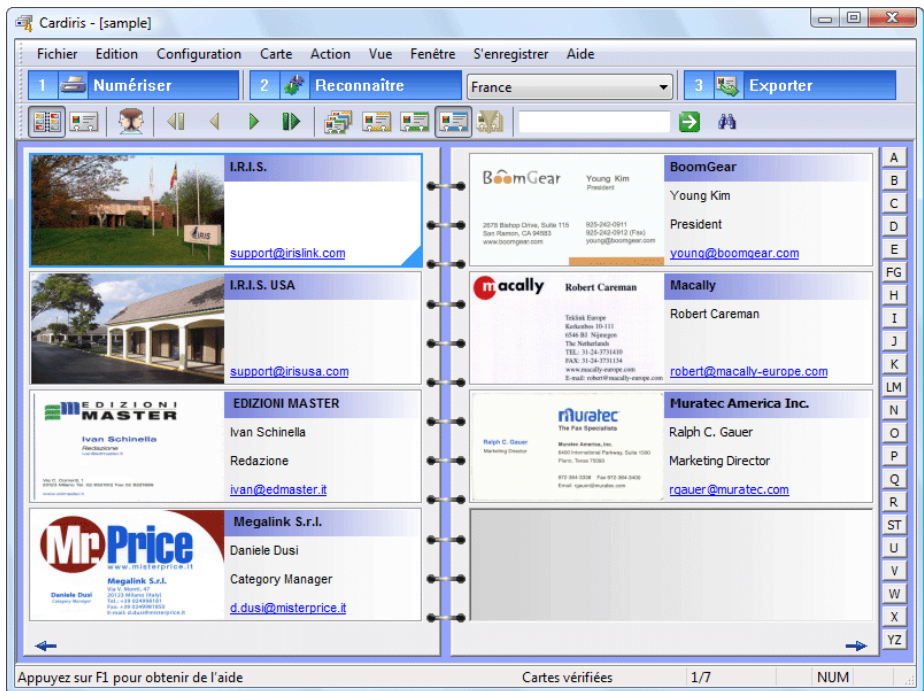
Cardiris - [sample]

Fichier Edition Configuration Carte Action Vue Fenêtre S'enregistrer Aide

1 Numériser 2 Reconnaître France 3 Exporter

IRIS

I.R.I.S.

support@irislink.com

I.R.I.S. USA

support@irisusa.com

EDIZIONI MASTER

Ivan Schinella

Redazione

EDIZIONI MASTER
Ivan Schinella
Redazione

EDIZIONI MASTER

Ivan Schinella

Redazione

ivan@edmaster.it

Mr.Price
www.misterprice.it

Megalink S.r.l.

Daniele Dusi
Category Manager

Megalink S.r.l.

Daniele Dusi

Category Manager

d.dusi@misterprice.it

BoomGear
Young Kim
President
2678 Bishop Drive, Suite 115
San Ramon, CA 94583
www.boomgear.com
925-242-0911
925-242-0912 (Fax)
young@boomgear.com

BoomGear

Young Kim

President

young@boomgear.com

macally
Robert Careman
Teklink Europe
Kerkenbos 10-111
6546 BJ Nijmegen
The Netherlands
TEL: 31-24-3731410
FAX: 31-24-3731134
www.macally-europe.com
E-mail: robert@macally-europe.com

Macally

Robert Careman

robert@macally-europe.com

muratec
The Fax Specialists
Ralph C. Gauer
Marketing Director
Muratec America, Inc.

Muratec America Inc.

Ralph C. Gauer

Marketing Director

rgauer@muratec.com

A B C D E FG H I J K LM N O P Q R ST U V W X YZ

Appuyez sur F1 pour obtenir de l'aide Cartes vérifiées 1/7 NUM